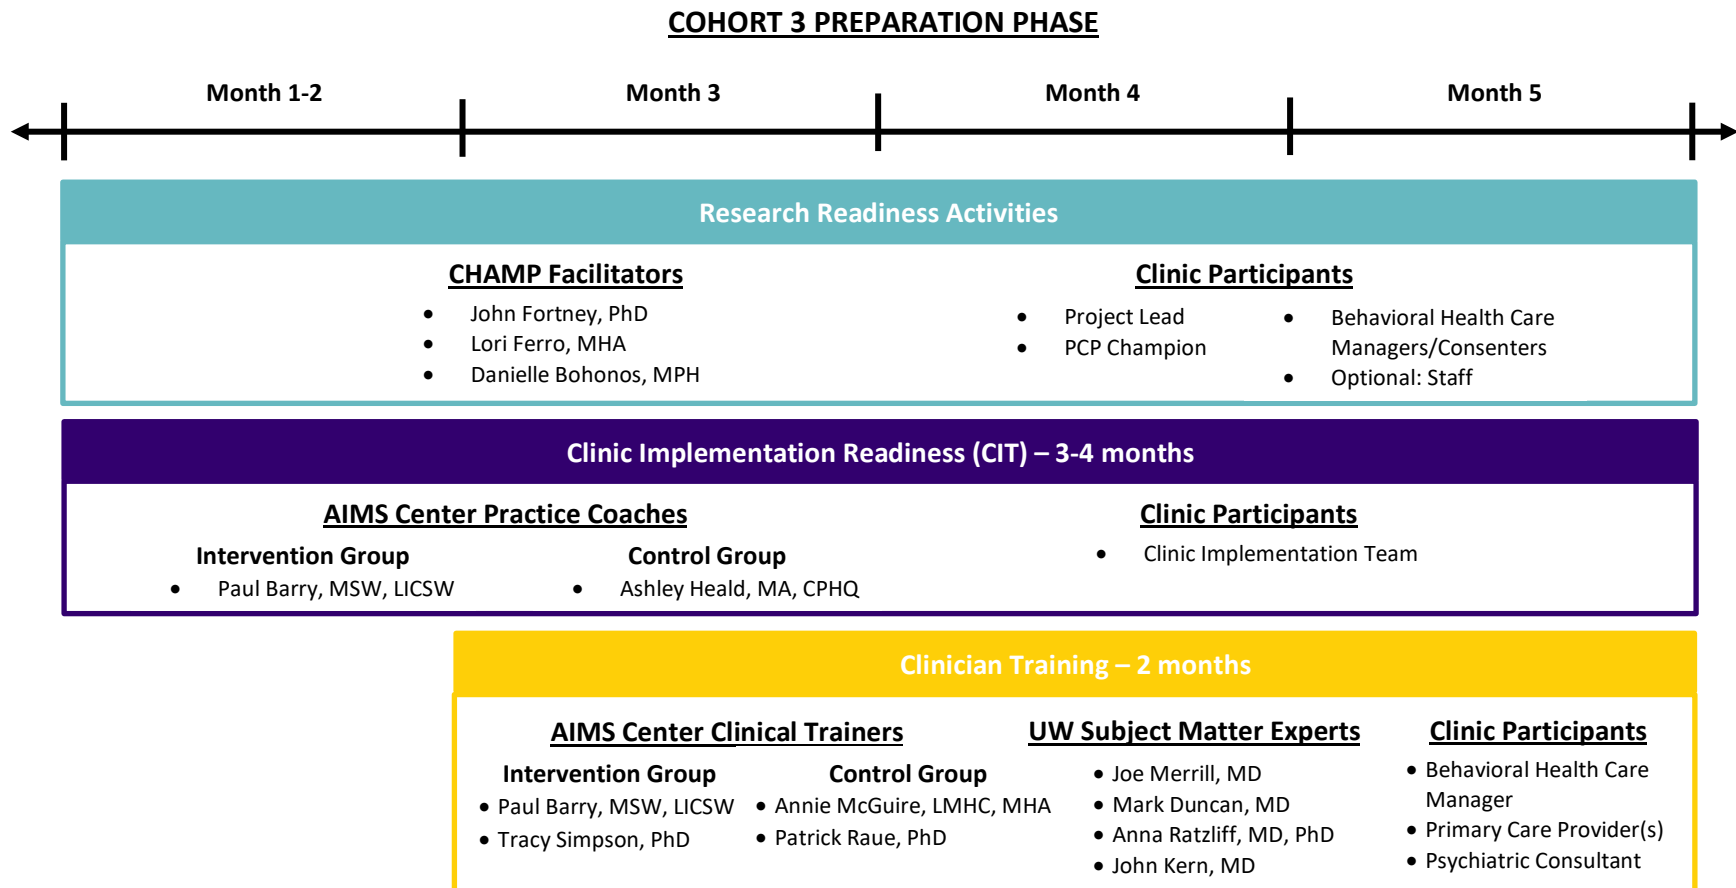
COHORT 3 PREPARATION PHASE

Month 1-2

Month 3

Month 4

Month 5

Research Readiness Activities

CHAMP Facilitators

- John Fortney, PhD
- Lori Ferro, MHA
- Danielle Bohonos, MPH

Clinic Participants

- Project Lead
- PCP Champion
- Behavioral Health Care Managers/Consenters
- Optional: Staff

Clinic Implementation Readiness (CIT) – 3-4 months

AIMS Center Practice Coaches

Intervention Group

- Paul Barry, MSW, LICSW

Control Group

- Ashley Heald, MA, CPHQ

Clinic Participants

- Clinic Implementation Team

Clinician Training – 2 months

AIMS Center Clinical Trainers

Intervention Group

- Paul Barry, MSW, LICSW
- Tracy Simpson, PhD

Control Group

- Annie McGuire, LMHC, MHA
- Patrick Raue, PhD

UW Subject Matter Experts

- Joe Merrill, MD
- Mark Duncan, MD
- Anna Ratzliff, MD, PhD
- John Kern, MD

Clinic Participants

- Behavioral Health Care Manager
- Primary Care Provider(s)
- Psychiatric Consultant